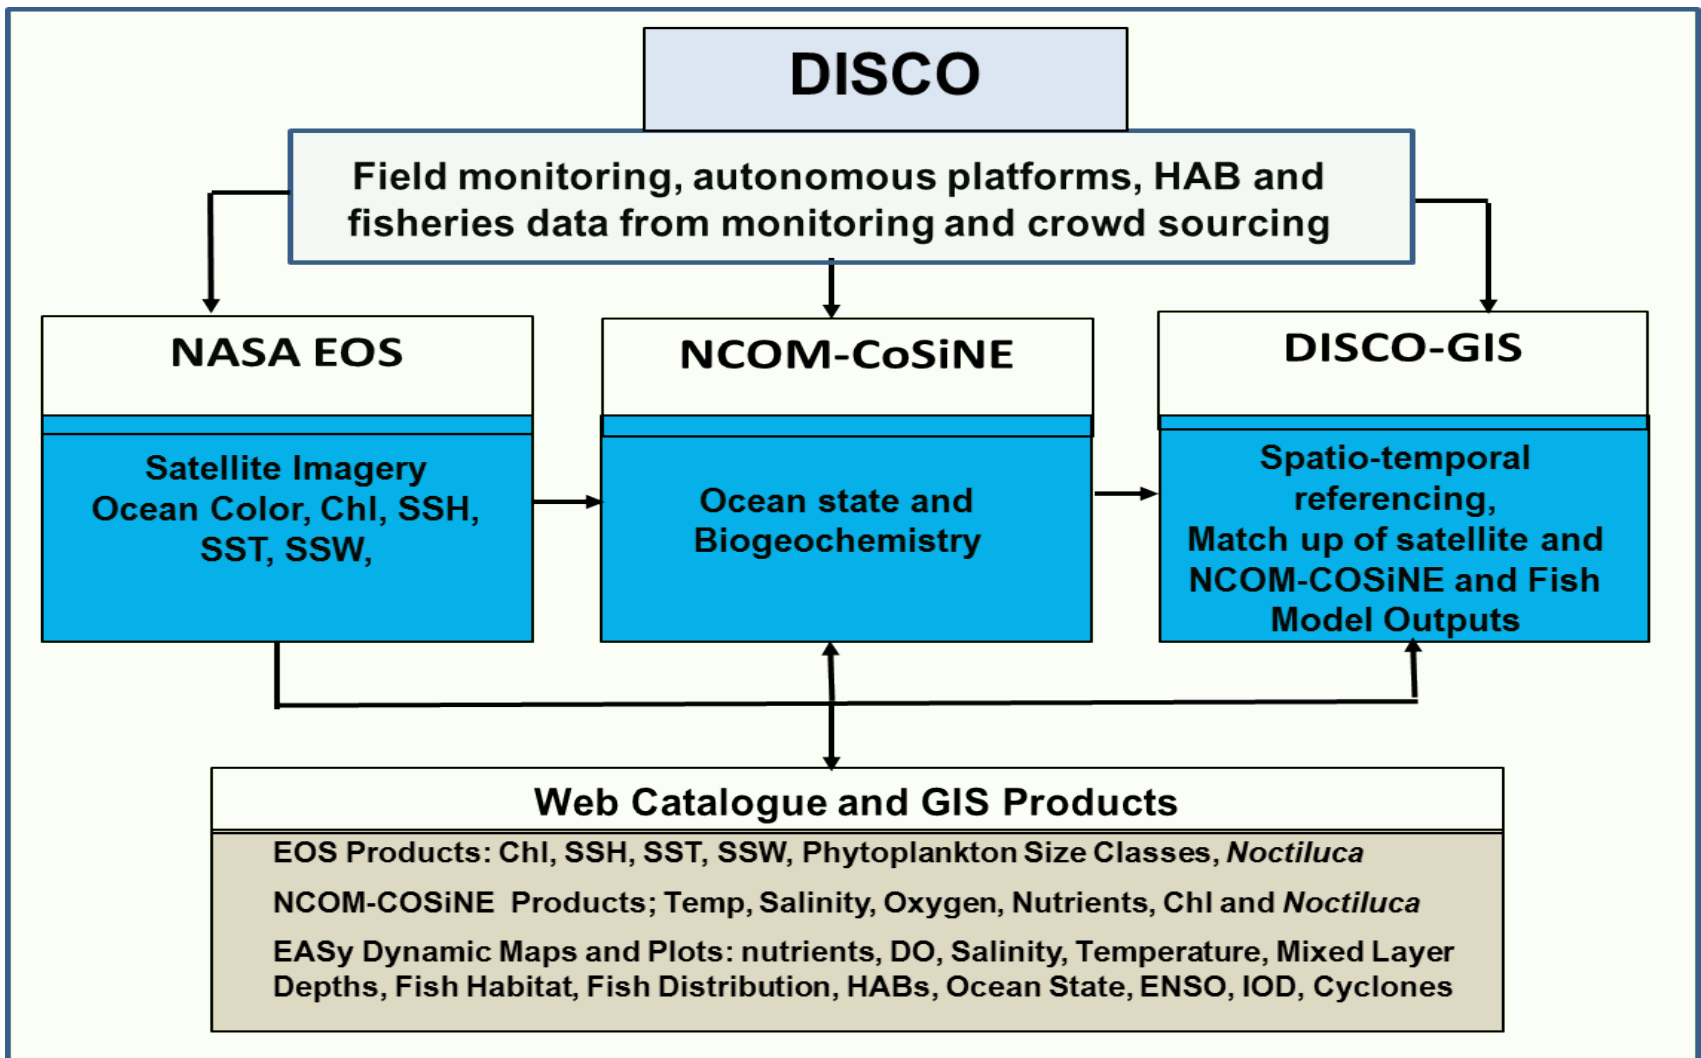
DISCO

Field monitoring, autonomous platforms, HAB and fisheries data from monitoring and crowd sourcing

NASA EOS

Satellite Imagery Ocean Color, Chl, SSH, SST, SSW,

NCOM-CoSiNE

Ocean state and Biogeochemistry

DISCO-GIS

Spatio-temporal referencing, Match up of satellite and NCOM-COSiNE and Fish Model Outputs

Web Catalogue and GIS Products

EOS Products: Chl, SSH, SST, SSW, Phytoplankton Size Classes, *Noctiluca*

NCOM-COSiNE Products; Temp, Salinity, Oxygen, Nutrients, Chl and *Noctiluca*

EASy Dynamic Maps and Plots: nutrients, DO, Salinity, Temperature, Mixed Layer Depths, Fish Habitat, Fish Distribution, HABs, Ocean State, ENSO, IOD, Cyclones